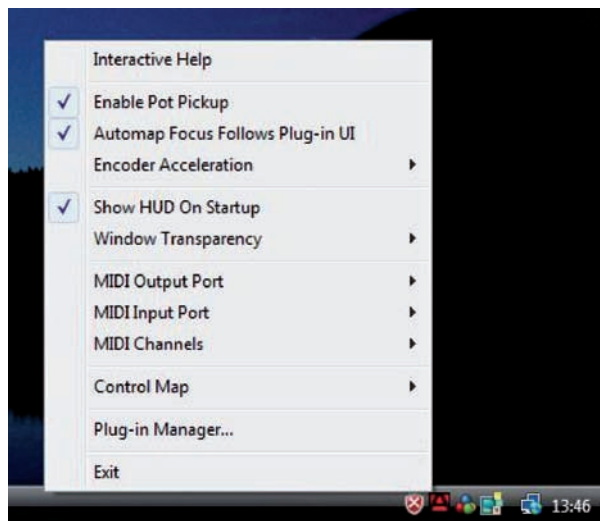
Interactive Help

✓ Enable Pot Pickup
✓ Automap Focus Follows Plug-in UI
Encoder Acceleration

✓ Show HUD On Startup
Window Transparency

MIDI Output Port
MIDI Input Port
MIDI Channels

Control Map

Plug-in Manager...

Exit

13:46